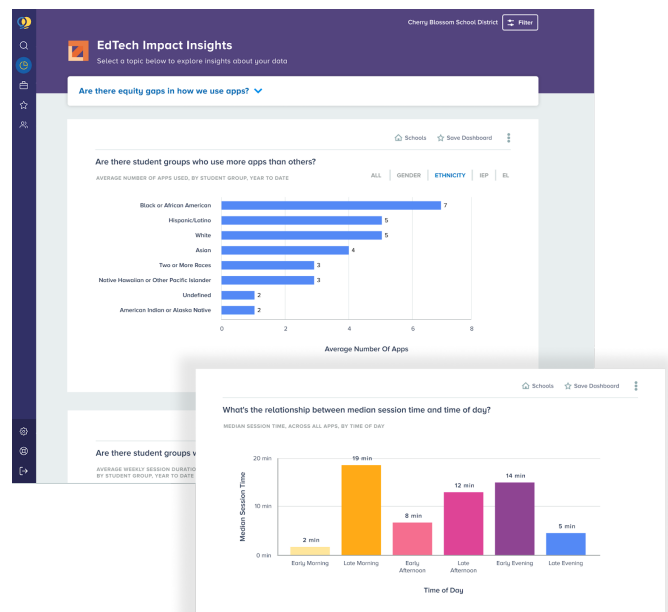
Cherry Blossom School District

Filter

EdTech Impact Insights

Select a topic below to explore insights about your data

Are there equity gaps in how we use apps?

Schools

Save Dashboard

Are there student groups who use more apps than others?

AVERAGE NUMBER OF APPS USED, BY STUDENT GROUP, YEAR TO DATE

ALL | GENDER | ETHNICITY | IEP | EL

| Student Group | Average Number Of Apps |
|---|---|
| Black or African American | 7 |
| Hispanic/Latino | 5 |
| White | 5 |
| Asian | 4 |
| Two or More Races | 3 |
| Native Hawaiian or Other Pacific Islander | 3 |
| Undefined | 2 |
| American Indian or Alaska Native | 2 |

0 2 4 6 8

Average Number Of Apps

Are there student groups w

AVERAGE WEEKLY SESSION DURATIO
BY STUDENT GROUP, YEAR TO DATE

Schools

Save Dashboard

What's the relationship between median session time and time of day?

MEDIAN SESSION TIME, ACROSS ALL APPS, BY TIME OF DAY

20 min
10 min
0 min

Median Session Time

| Time of Day | Median Session Time |
|---|---|
| Early Morning | 2 min |
| Late Morning | 19 min |
| Early Afternoon | 8 min |
| Late Afternoon | 12 min |
| Early Evening | 14 min |
| Late Evening | 5 min |

Time of Day